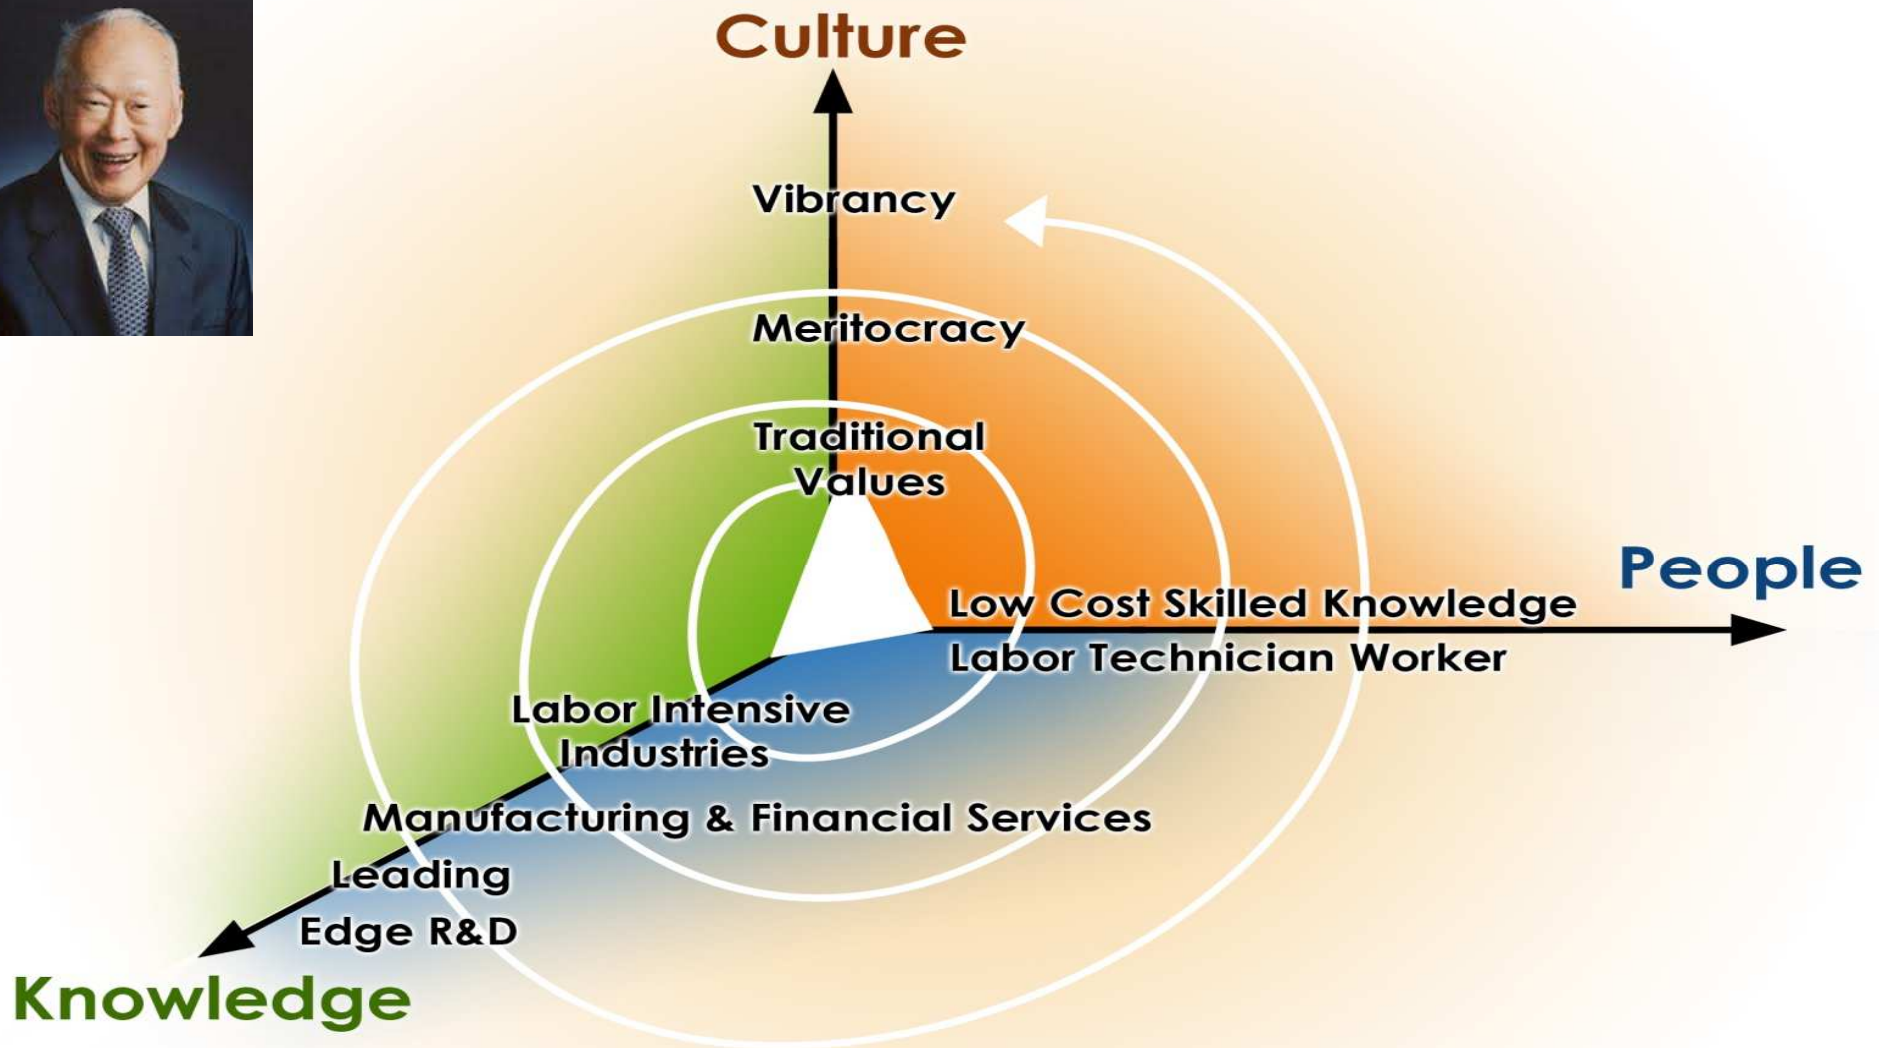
Culture

Vibrancy

Meritocracy

Traditional Values

People

Low Cost Skilled Knowledge
Labor Technician Worker

Labor Intensive Industries

Manufacturing & Financial Services

Leading Edge R&D

Knowledge